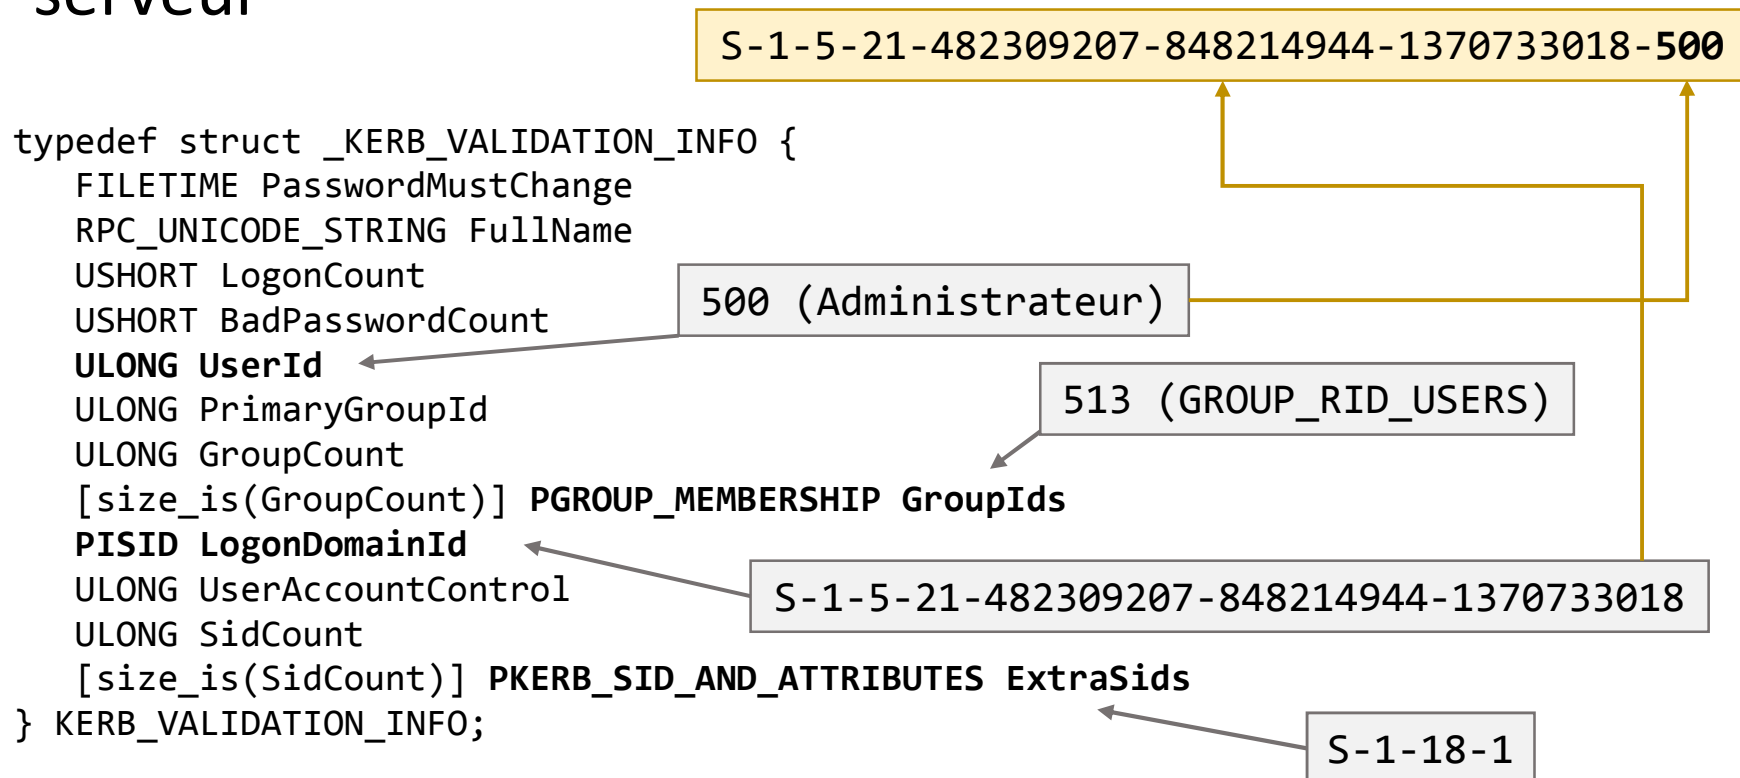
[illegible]

S-1-5-21-482309207-848214944-1370733018-**500**

typedef struct _KERB_VALIDATION_INFO {
FILETIME PasswordMustChange
RPC_UNICODE_STRING FullName
USHORT LogonCount
USHORT BadPasswordCount
**ULONG UserId**
ULONG PrimaryGroupId
ULONG GroupCount
[size_is(GroupCount)] **PGROUP_MEMBERSHIP GroupIds**
**PISID LogonDomainId**
ULONG UserAccountControl
ULONG SidCount
[size_is(SidCount)] **PKERB_SID_AND_ATTRIBUTES ExtraSids**
} KERB_VALIDATION_INFO;

500 (Administrateur)

513 (GROUP_RID_USERS)

S-1-5-21-482309207-848214944-1370733018

S-1-18-1